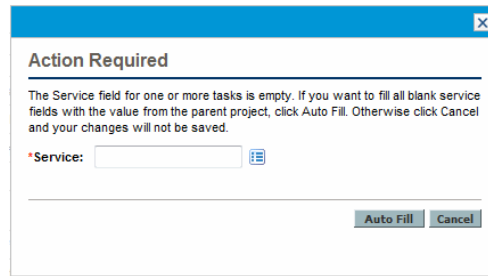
Action Required

The Service field for one or more tasks is empty. If you want to fill all blank service fields with the value from the parent project, click Auto Fill. Otherwise click Cancel and your changes will not be saved.

*Service:

Auto Fill Cancel